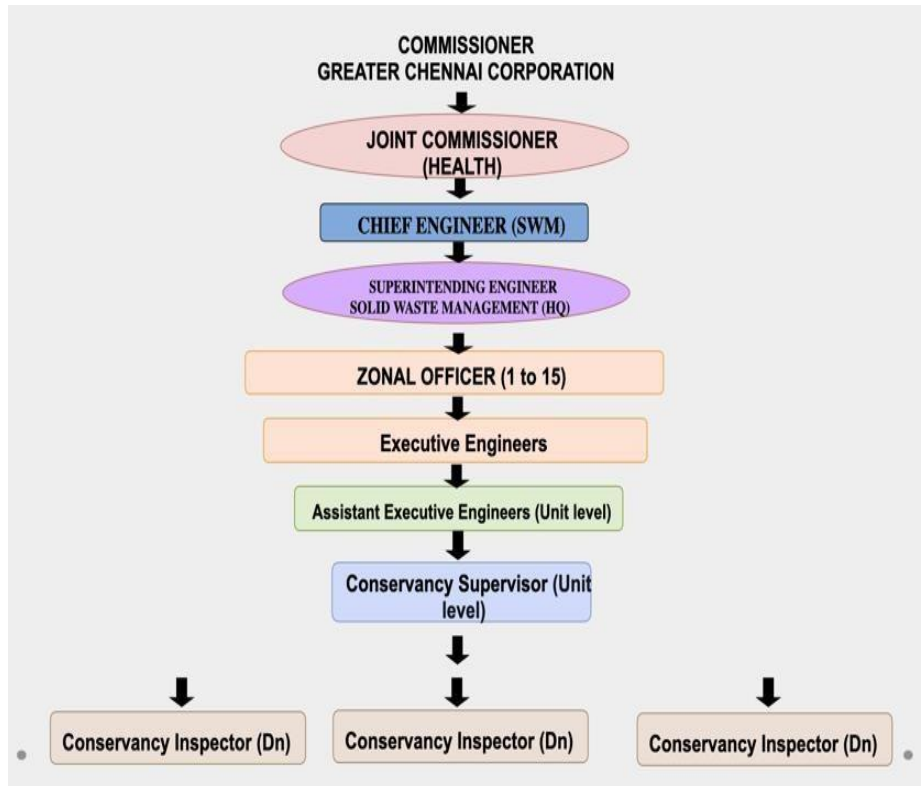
COMMISSIONER
GREATER CHENNAI CORPORATION

JOINT COMMISSIONER
(HEALTH)

CHIEF ENGINEER (SWM)

SUPERINTENDING ENGINEER
SOLID WASTE MANAGEMENT (HQ)

ZONAL OFFICER (1 to 15)

Executive Engineers

Assistant Executive Engineers (Unit level)

Conservancy Supervisor (Unit level)

Conservancy Inspector (Dn)

Conservancy Inspector (Dn)

Conservancy Inspector (Dn)